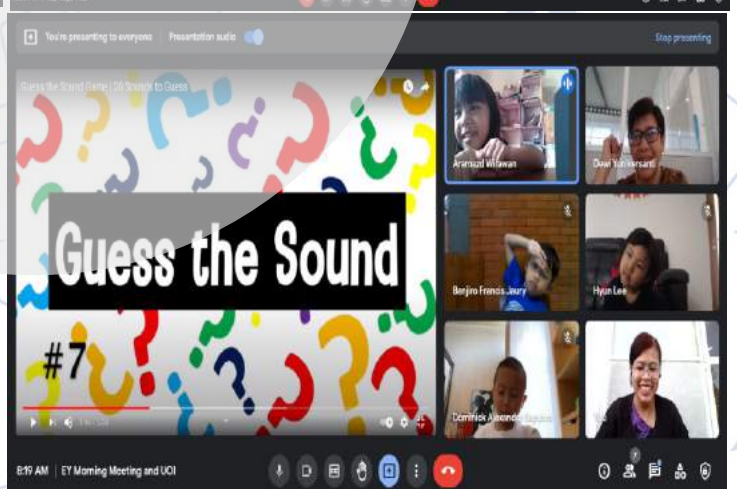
You're presenting to everyone

Presentation audio

Stop presenting

Guess the Sound Game | 20 Sounds to Guess

Guess the Sound

#7

Aranazd Wiriawan

Dewi Yuniarsanti

Benjiro Francis Jaury

Hyun Lee

Dominick Alexander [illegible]

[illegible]

8:19 AM | EY Morning Meeting and UOI